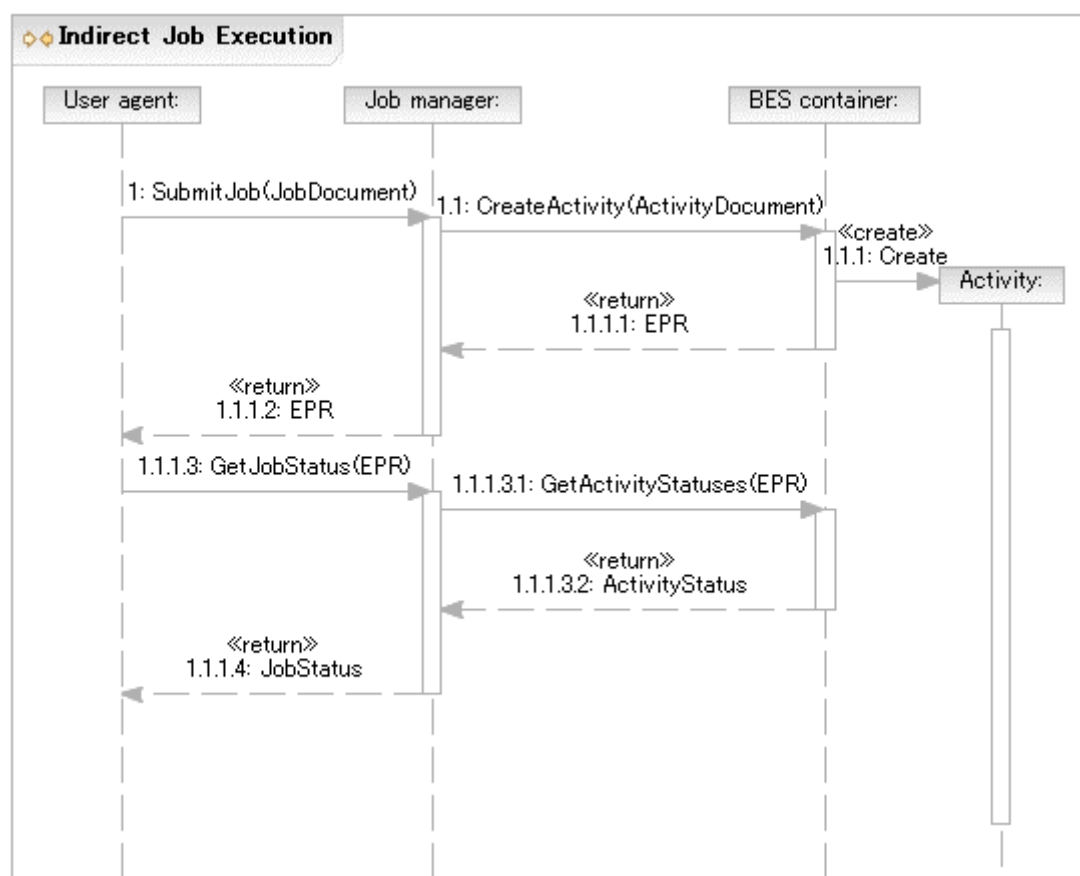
Indirect Job Execution

User agent:

Job manager:

BES container:

1: SubmitJob(JobDocument)

1.1: CreateActivity(ActivityDocument)

«create»
1.1.1: Create

Activity:

«return»
1.1.1.1: EPR

«return»
1.1.1.2: EPR

1.1.1.3: GetJobStatus(EPR)

1.1.1.3.1: GetActivityStatuses(EPR)

«return»
1.1.1.3.2: ActivityStatus

«return»
1.1.1.4: JobStatus